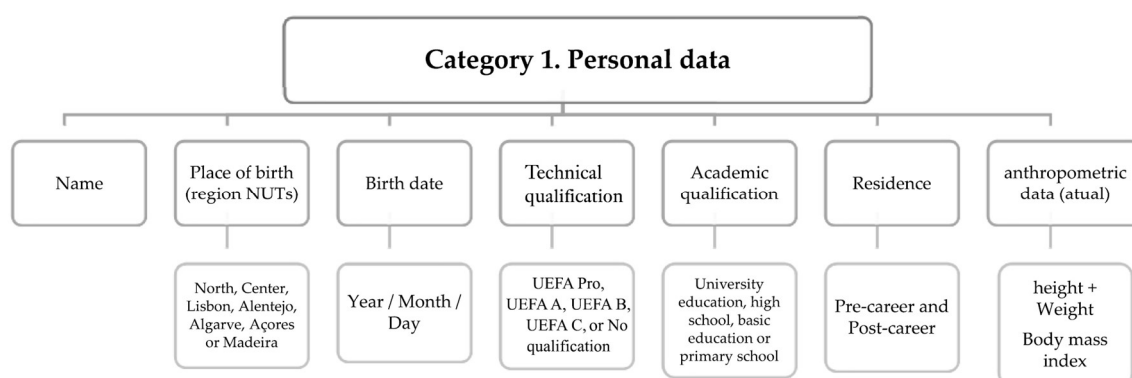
Category 1. Personal data

Name

Place of birth (region NUTs)

North, Center, Lisbon, Alentejo, Algarve, Açores or Madeira

Birth date

Year / Month / Day

Technical qualification

UEFA Pro, UEFA A, UEFA B, UEFA C, or No qualification

Academic qualification

University education, high school, basic education or primary school

Residence

Pre-career and Post-career

anthropometric data (atual)

height + Weight

Body mass index